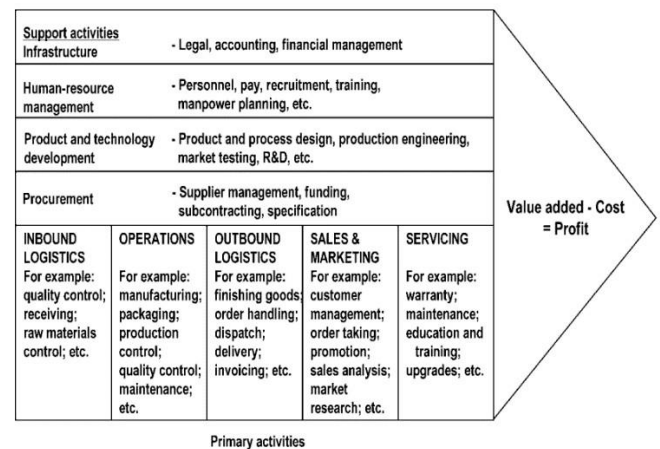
Support activities
Infrastructure - Legal, accounting, financial management

Human-resource management - Personnel, pay, recruitment, training, manpower planning, etc.

Product and technology development - Product and process design, production engineering, market testing, R&D, etc.

Procurement - Supplier management, funding, subcontracting, specification

| INBOUND LOGISTICS | OPERATIONS | OUTBOUND LOGISTICS | SALES & MARKETING | SERVICING |
|---|---|---|---|---|
| For example: quality control; receiving; raw materials control; etc. | For example: manufacturing; packaging; production control; quality control; maintenance; etc. | For example: finishing goods; order handling; dispatch; delivery; invoicing; etc. | For example: customer management; order taking; promotion; sales analysis; market research; etc. | For example: warranty; maintenance; education and training; upgrades; etc. |

Value added - Cost = Profit

Primary activities